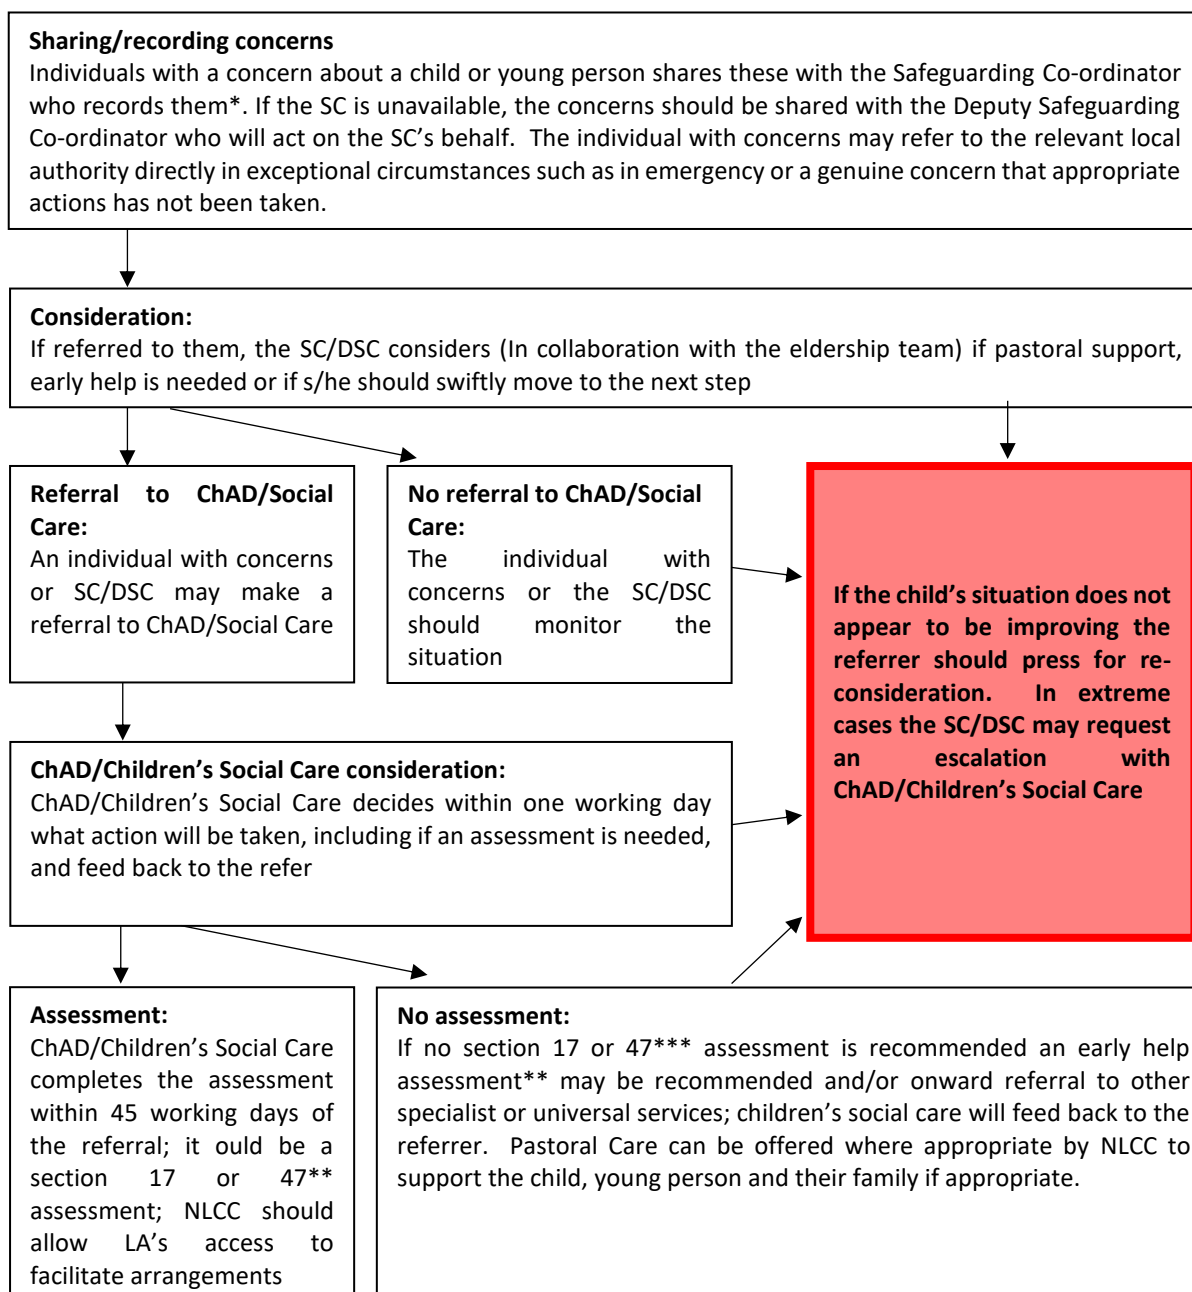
**Sharing/recording concerns**
Individuals with a concern about a child or young person shares these with the Safeguarding Co-ordinator who records them*. If the SC is unavailable, the concerns should be shared with the Deputy Safeguarding Co-ordinator who will act on the SC's behalf. The individual with concerns may refer to the relevant local authority directly in exceptional circumstances such as in emergency or a genuine concern that appropriate actions has not been taken.

**Consideration:**
If referred to them, the SC/DSC considers (In collaboration with the eldership team) if pastoral support, early help is needed or if s/he should swiftly move to the next step

**Referral to ChAD/Social Care:**
An individual with concerns or SC/DSC may make a referral to ChAD/Social Care

**No referral to ChAD/Social Care:**
The individual with concerns or the SC/DSC should monitor the situation

**If the child's situation does not appear to be improving the referrer should press for reconsideration. In extreme cases the SC/DSC may request an escalation with ChAD/Children's Social Care**

**ChAD/Children's Social Care consideration:**
ChAD/Children's Social Care decides within one working day what action will be taken, including if an assessment is needed, and feed back to the refer

**Assessment:**
ChAD/Children's Social Care completes the assessment within 45 working days of the referral; it ould be a section 17 or 47** assessment; NLCC should allow LA's access to facilitate arrangements

**No assessment:**
If no section 17 or 47*** assessment is recommended an early help assessment** may be recommended and/or onward referral to other specialist or universal services; children's social care will feed back to the referrer. Pastoral Care can be offered where appropriate by NLCC to support the child, young person and their family if appropriate.